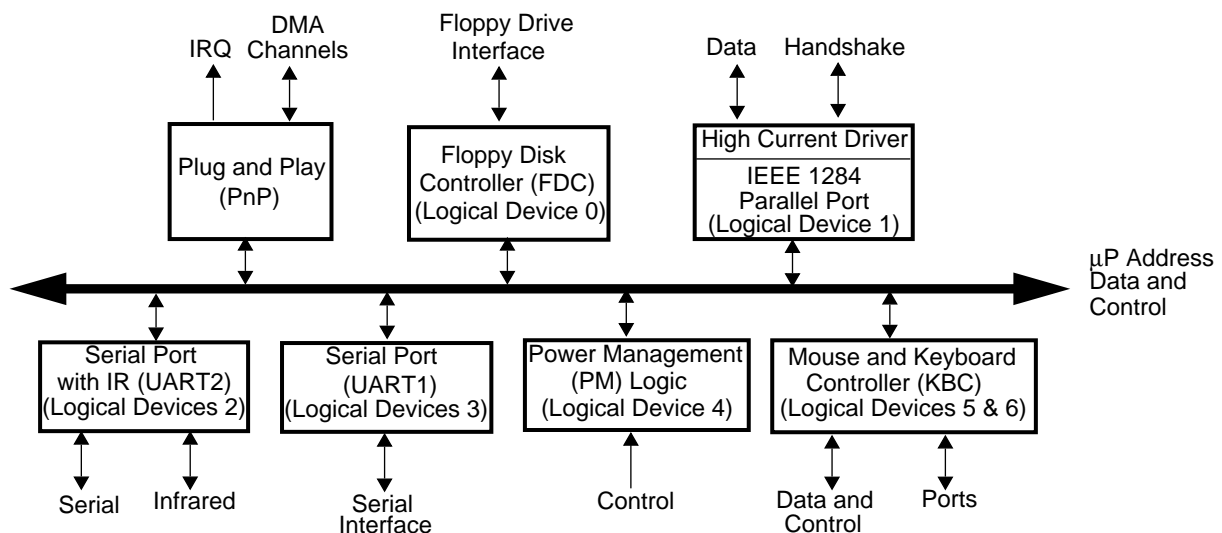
IRQ

DMA Channels

Plug and Play (PnP)

Floppy Drive Interface

Floppy Disk Controller (FDC) (Logical Device 0)

Data

Handshake

High Current Driver

IEEE 1284 Parallel Port (Logical Device 1)

$\mu$P Address Data and Control

Serial Port with IR (UART2) (Logical Devices 2)

Serial

Infrared

Serial Port (UART1) (Logical Devices 3)

Serial Interface

Power Management (PM) Logic (Logical Device 4)

Control

Mouse and Keyboard Controller (KBC) (Logical Devices 5 & 6)

Data and Control

Ports